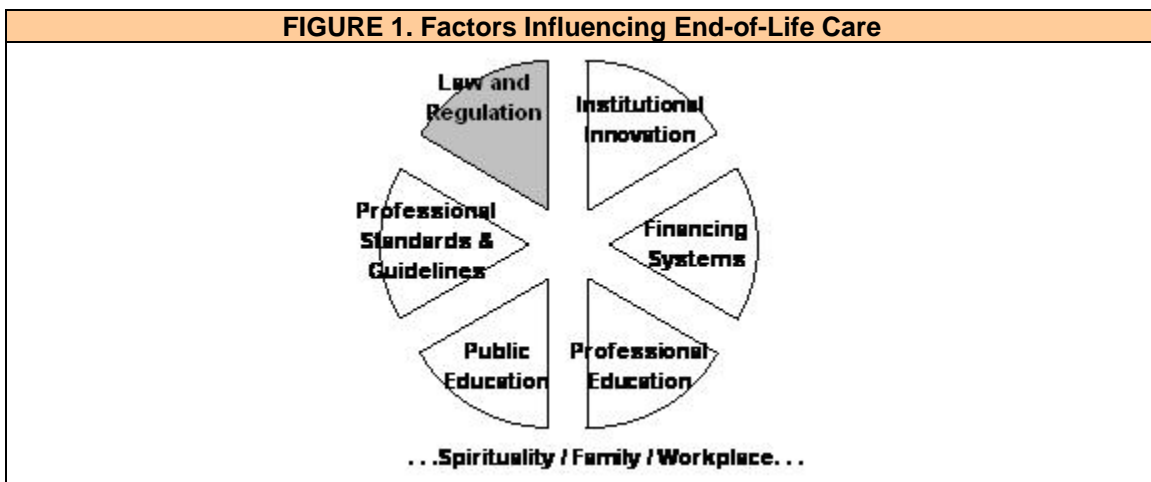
FIGURE 1. Factors Influencing End-of-Life Care

Law and Regulation

Institutional Innovation

Professional Standards & Guidelines

Financing Systems

Public Education

Professional Education

. . .Spirituality / Family / Workplace. . .